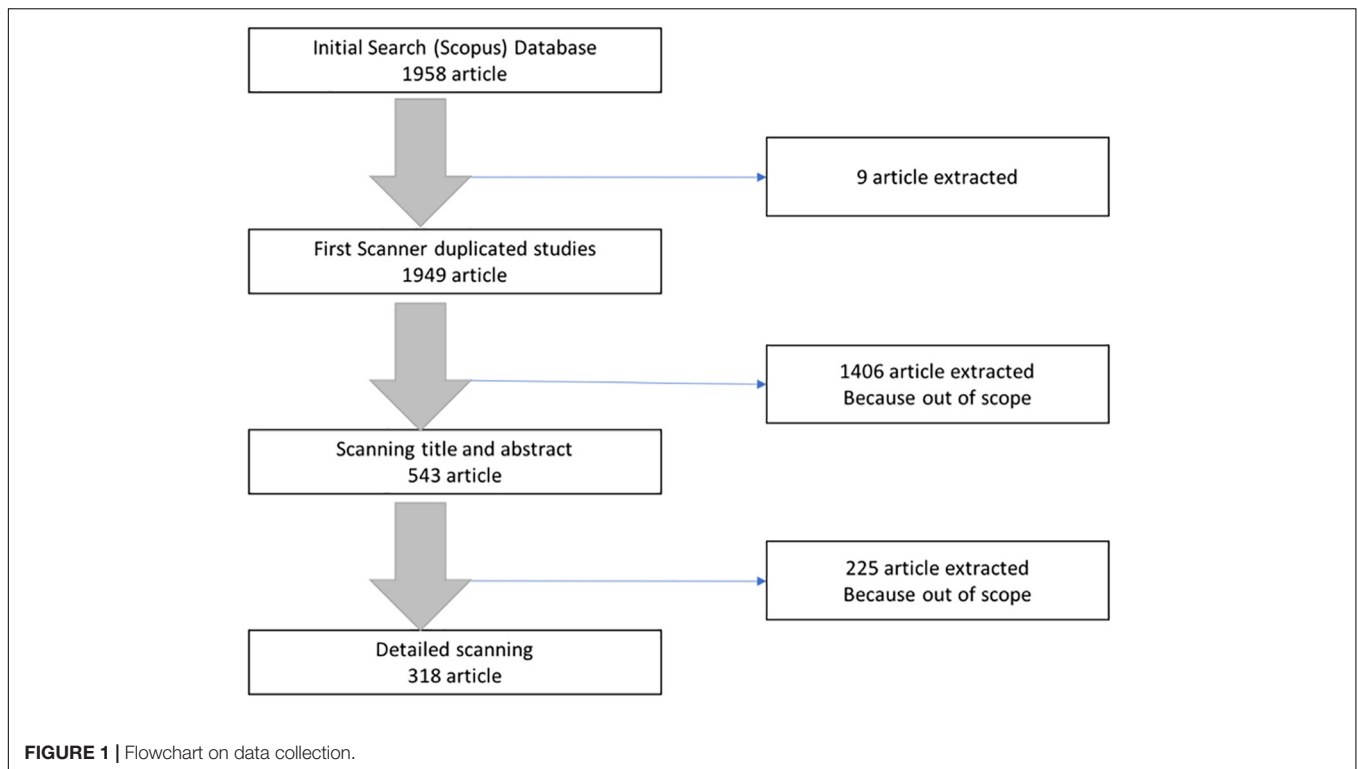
Initial Search (Scopus) Database
1958 article

9 article extracted

First Scanner duplicated studies
1949 article

1406 article extracted
Because out of scope

Scanning title and abstract
543 article

225 article extracted
Because out of scope

Detailed scanning
318 article

FIGURE 1 | Flowchart on data collection.